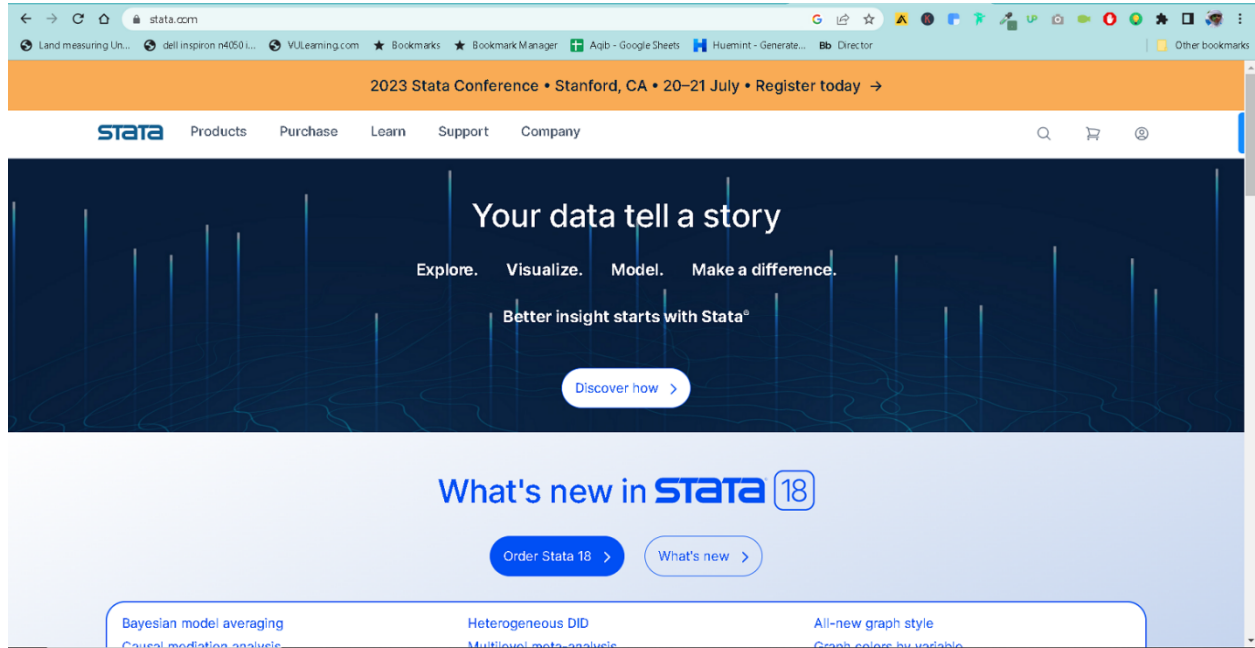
stata.com

Land measuring Un... dell inspiron n4050 i... VULearning.com Bookmarks Bookmark Manager Aqib - Google Sheets Huemint - Generate... Bb Director Other bookmarks

2023 Stata Conference • Stanford, CA • 20–21 July • Register today →

stata Products Purchase Learn Support Company

Your data tell a story

Explore. Visualize. Model. Make a difference.

Better insight starts with Stata®

Discover how

What's new in stata 18

Order Stata 18

What's new

Bayesian model averaging
Causal mediation analysis

Heterogeneous DID
Multilevel meta-analysis

All-new graph style
Graph colors by variable